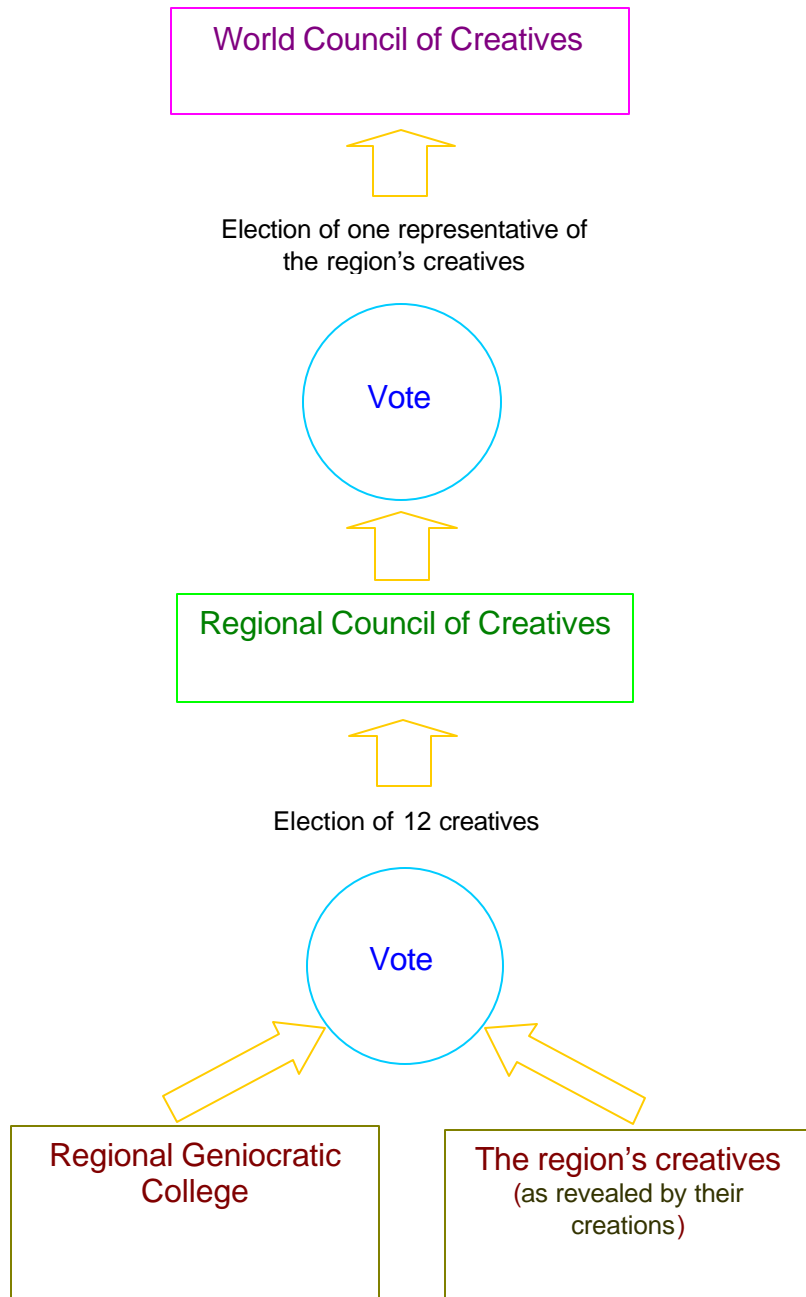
World Council of Creatives

Election of one representative of the region's creatives

Vote

Regional Council of Creatives

Election of 12 creatives

Vote

Regional Geniocratic College

The region's creatives (as revealed by their creations)